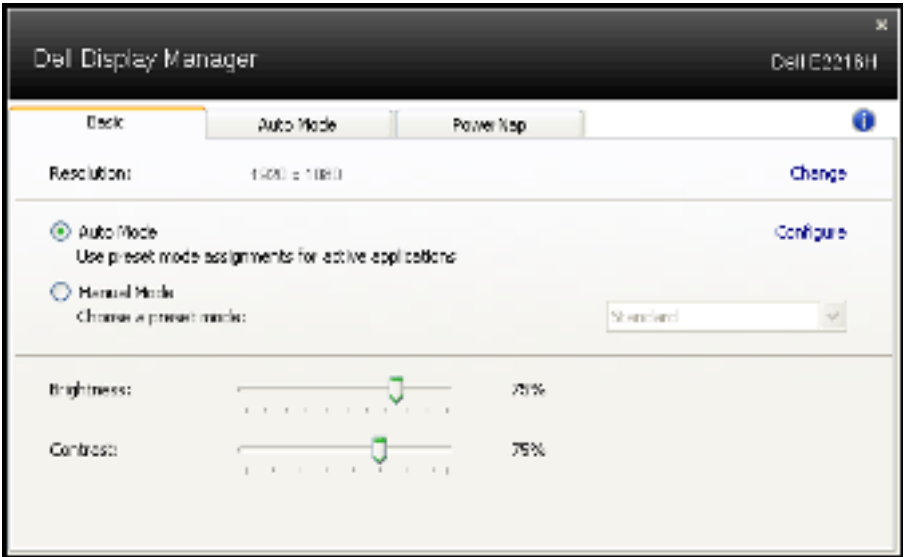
Dell Display Manager

Dell E2218H

Basic

Auto Mode

PowerNap

Resolution:

1920 x 1080

Change

Auto Mode

Use preset mode assignments for active applications

Configure

Manual Mode

Choose a preset mode:

Standard

Brightness:

75%

Contrast:

75%